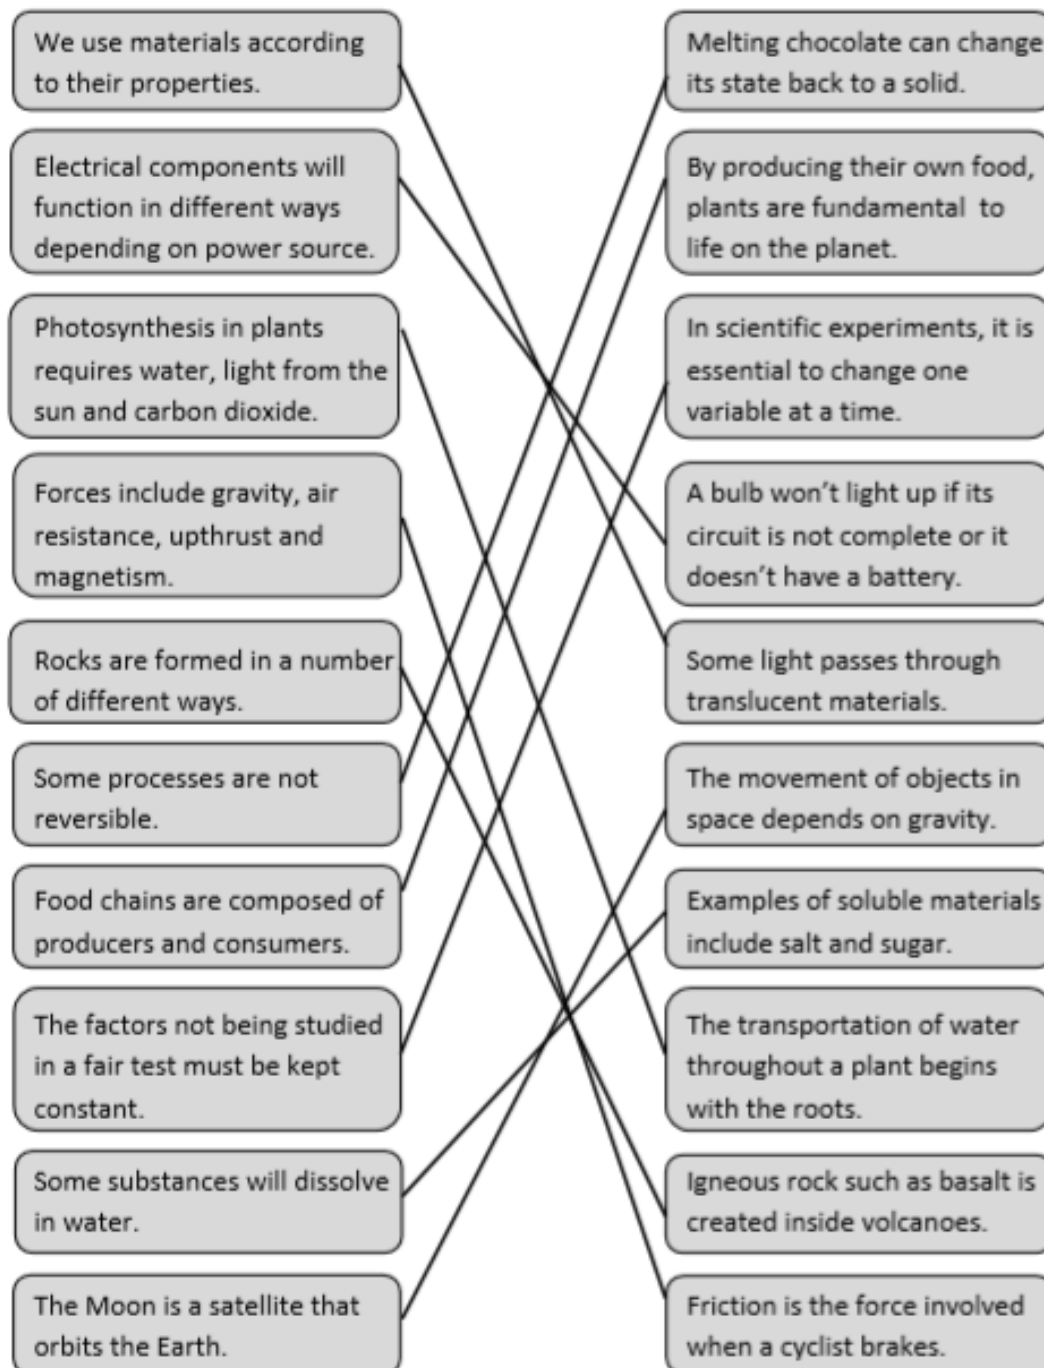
We use materials according to their properties.

Electrical components will function in different ways depending on power source.

Photosynthesis in plants requires water, light from the sun and carbon dioxide.

Forces include gravity, air resistance, upthrust and magnetism.

Rocks are formed in a number of different ways.

Some processes are not reversible.

Food chains are composed of producers and consumers.

The factors not being studied in a fair test must be kept constant.

Some substances will dissolve in water.

The Moon is a satellite that orbits the Earth.

Melting chocolate can change its state back to a solid.

By producing their own food, plants are fundamental to life on the planet.

In scientific experiments, it is essential to change one variable at a time.

A bulb won't light up if its circuit is not complete or it doesn't have a battery.

Some light passes through translucent materials.

The movement of objects in space depends on gravity.

Examples of soluble materials include salt and sugar.

The transportation of water throughout a plant begins with the roots.

Igneous rock such as basalt is created inside volcanoes.

Friction is the force involved when a cyclist brakes.